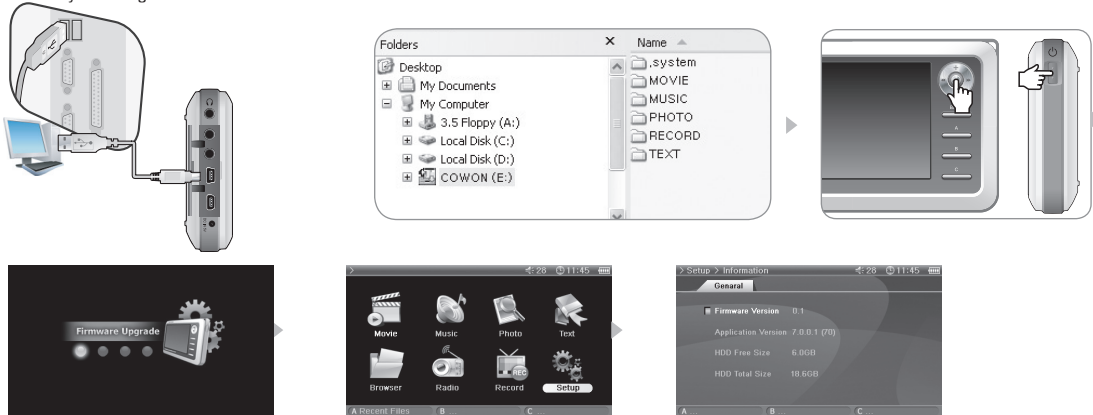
Folders

Desktop
My Documents
My Computer
3.5 Floppy (A:)
Local Disk (C:)
Local Disk (D:)
COWON (E:)

Name

.system
MOVIE
MUSIC
PHOTO
RECORD
TEXT

Firmware Upgrade

28 11:45

Movie
Music
Photo
Text
Browser
Radio
Record
Setup

A Recent Files
B
C

> Setup > Information
28 11:45

Genaral

Firmware Version 0.1
Application Version 7.0.0.1 (70)
HDD Free Size 6.0GB
HDD Total Size 18.6GB

A
B
C